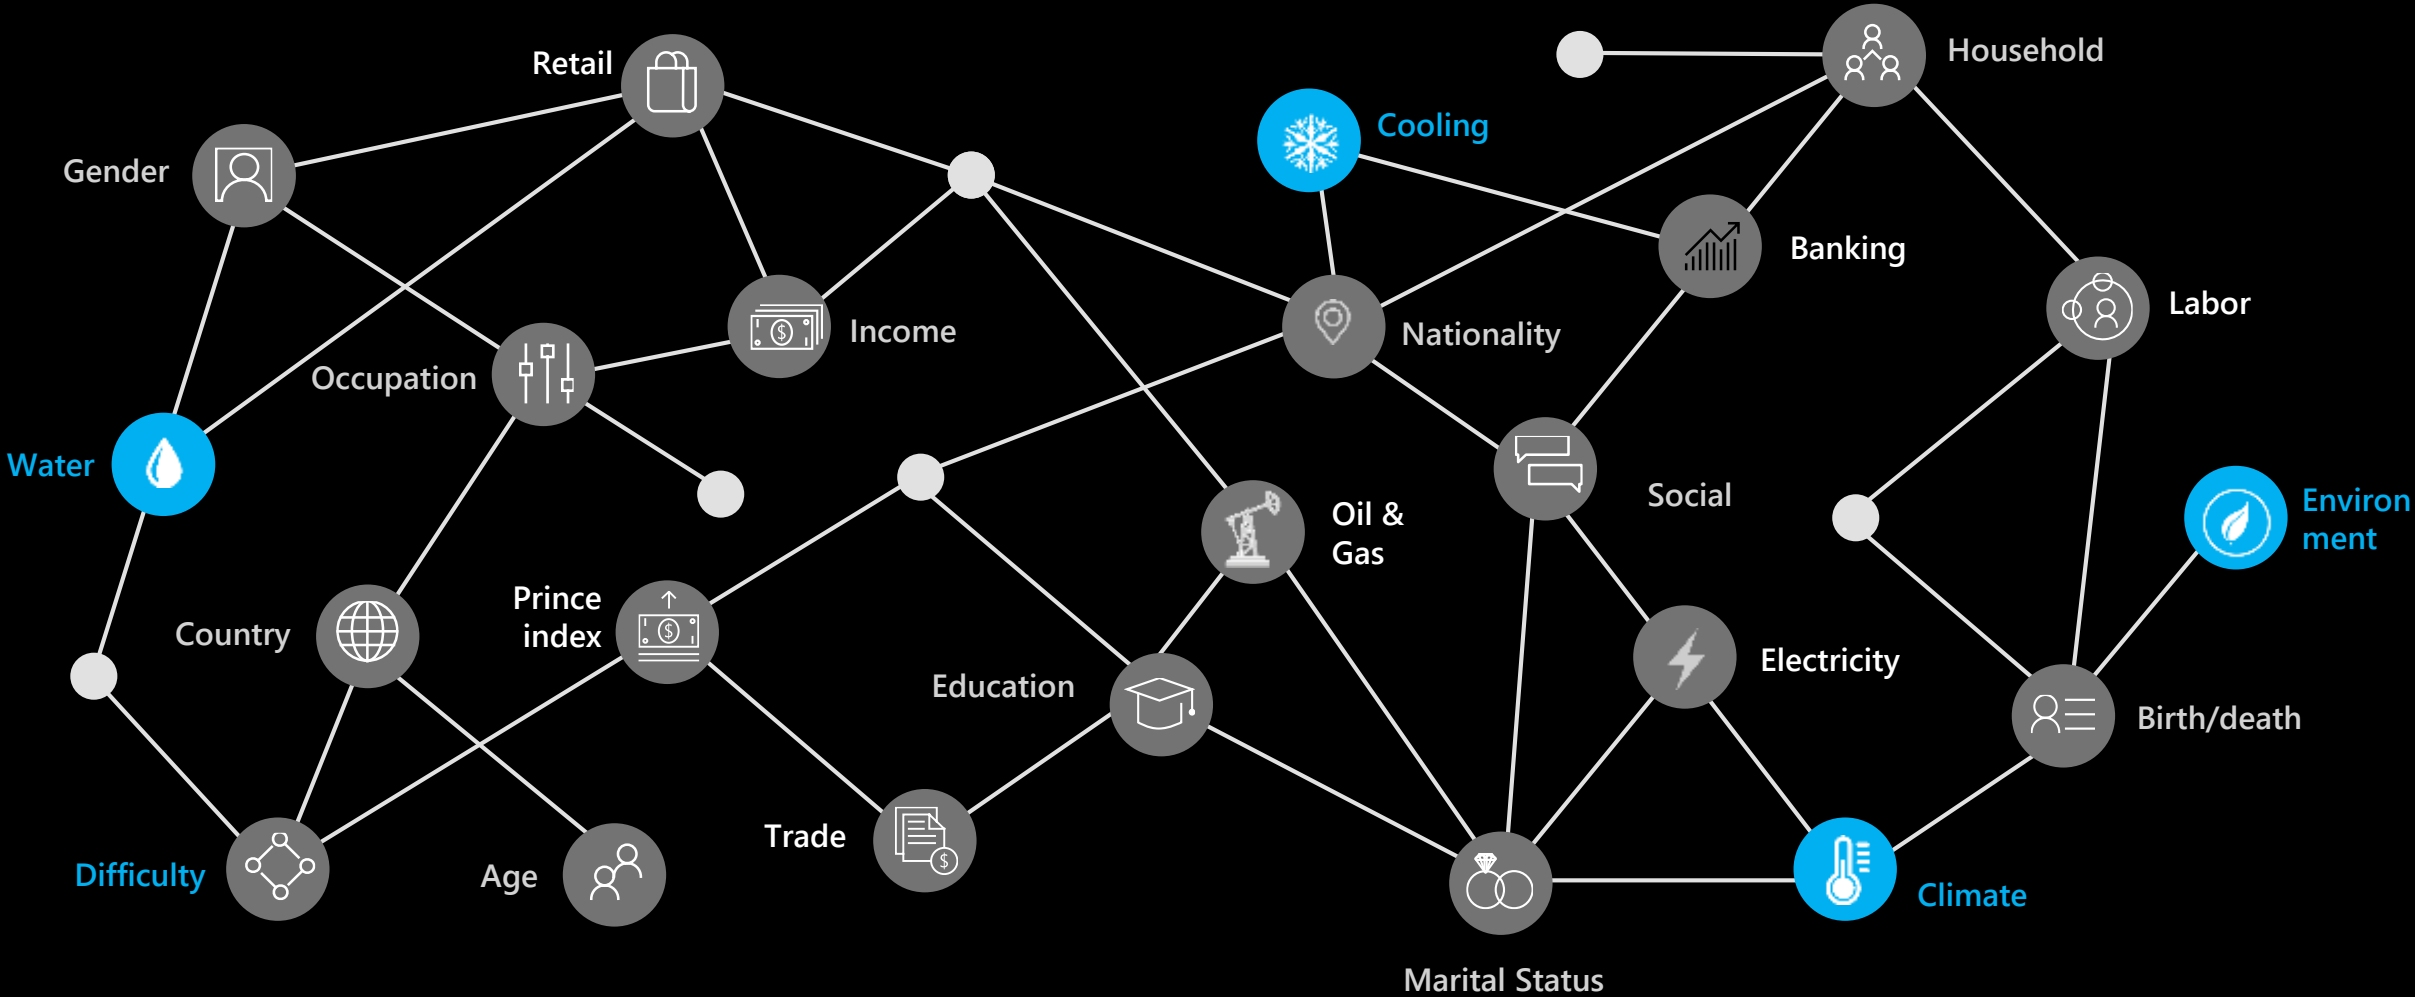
Retail

Household

Cooling

Gender

Banking

Labor

Income

Nationality

Occupation

Water

Social

Oil & Gas

Environ ment

Prince index

Country

Electricity

Education

Birth/death

Trade

Difficulty

Age

Climate

Marital Status